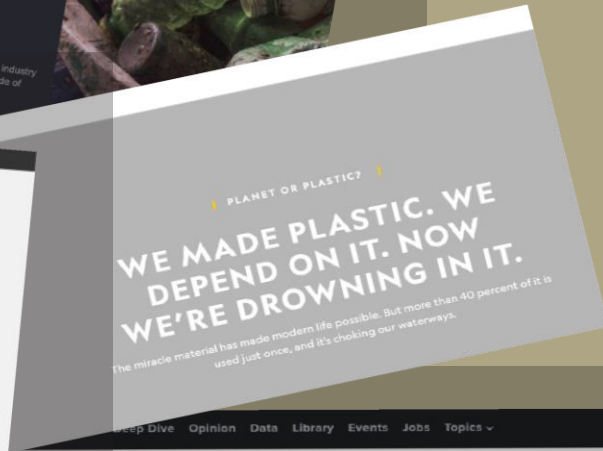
industry
ds of

PLANET OR PLASTIC?

WE MADE PLASTIC. WE DEPEND ON IT. NOW WE'RE DROWNING IN IT.

The miracle material has made modern life possible. But more than 40 percent of it is used just once, and it's choking our waterways.

Deep Dive Opinion Data Library Events Jobs Topics